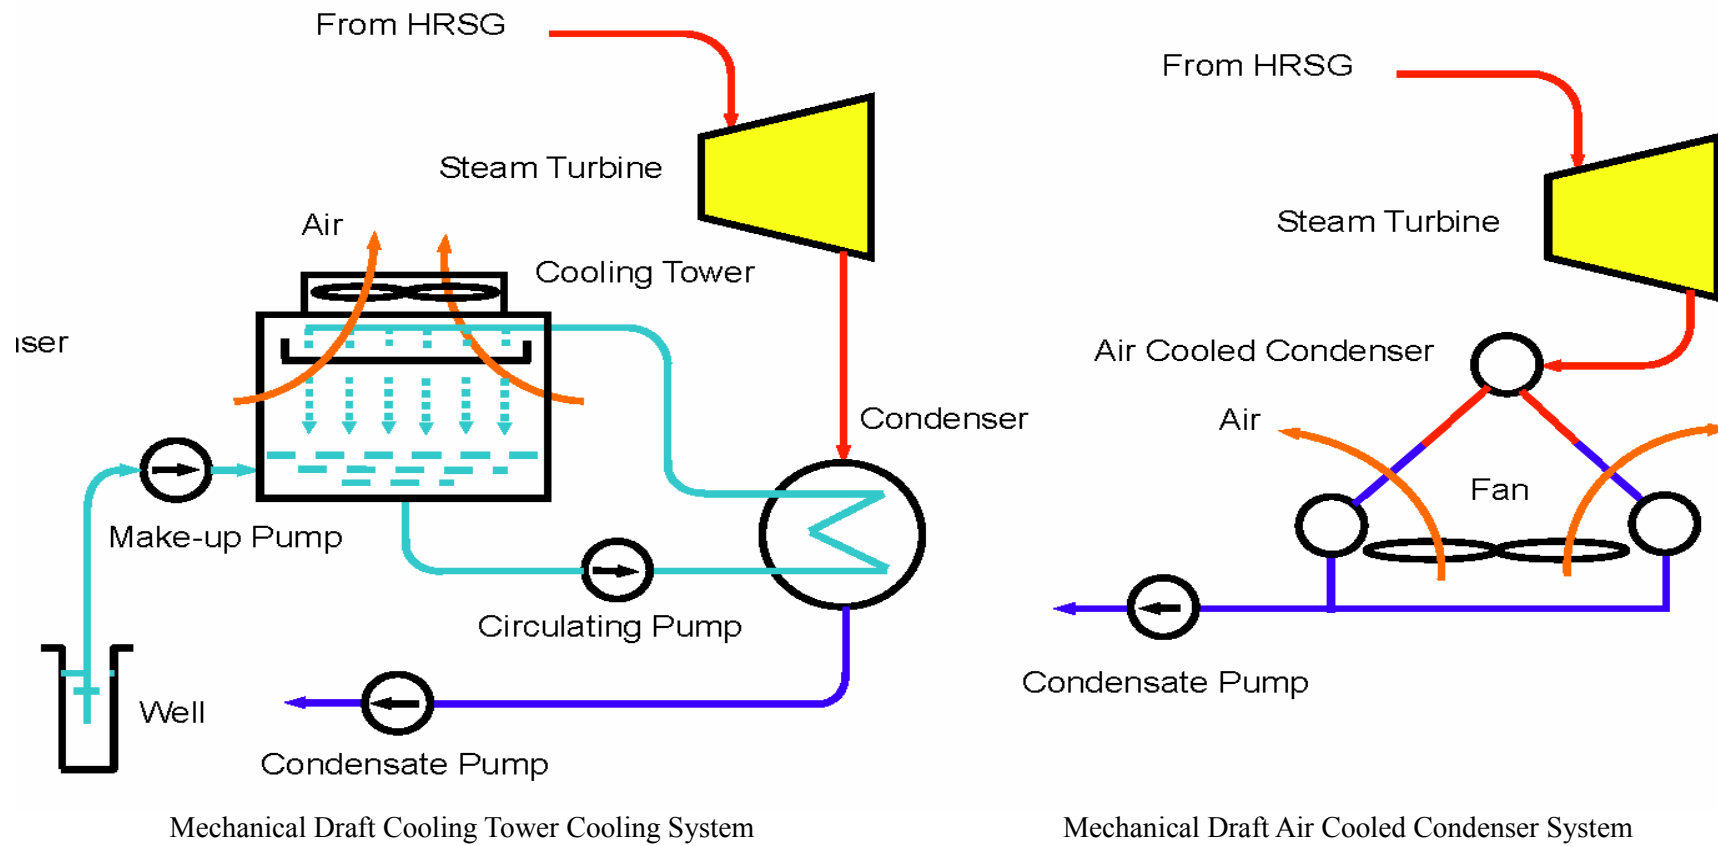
From HRSG

Steam Turbine

Air

Cooling Tower

ıser

Condenser

Make-up Pump

Circulating Pump

Well

Condensate Pump

Mechanical Draft Cooling Tower Cooling System

From HRSG

Steam Turbine

Air Cooled Condenser

Air

Fan

Condensate Pump

Mechanical Draft Air Cooled Condenser System